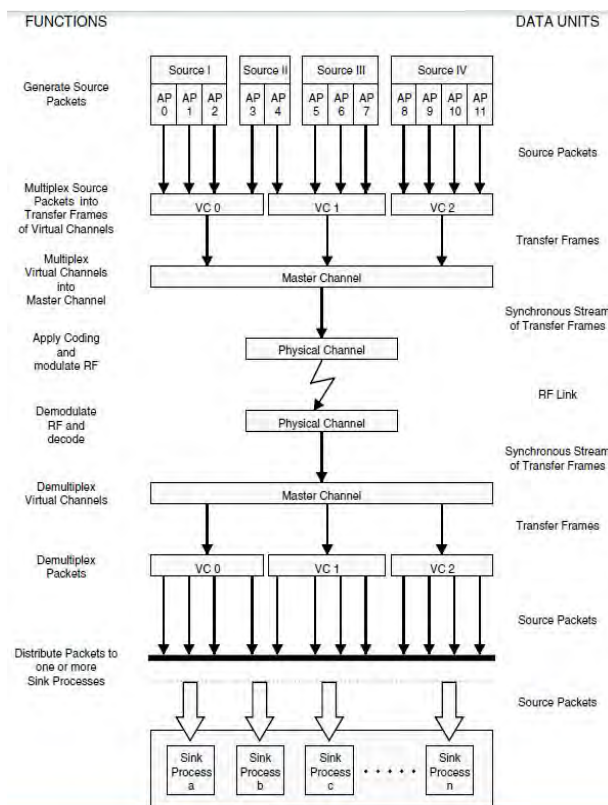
FUNCTIONS

DATA UNITS

Generate Source Packets

Source I

AP 0

AP 1

AP 2

Source II

AP 3

AP 4

Source III

AP 5

AP 6

AP 7

Source IV

AP 8

AP 9

AP 10

AP 11

Source Packets

Multiplex Source Packets into Transfer Frames of Virtual Channels

VC 0

VC 1

VC 2

Transfer Frames

Multiplex Virtual Channels into Master Channel

Master Channel

Synchronous Stream of Transfer Frames

Apply Coding and modulate RF

Physical Channel

RF Link

Demodulate RF and decode

Physical Channel

Synchronous Stream of Transfer Frames

Demultiplex Virtual Channels

Master Channel

Transfer Frames

Demultiplex Packets

VC 0

VC 1

VC 2

Source Packets

Distribute Packets to one or more Sink Processes

Source Packets

Sink Process a

Sink Process b

Sink Process c

Sink Process n